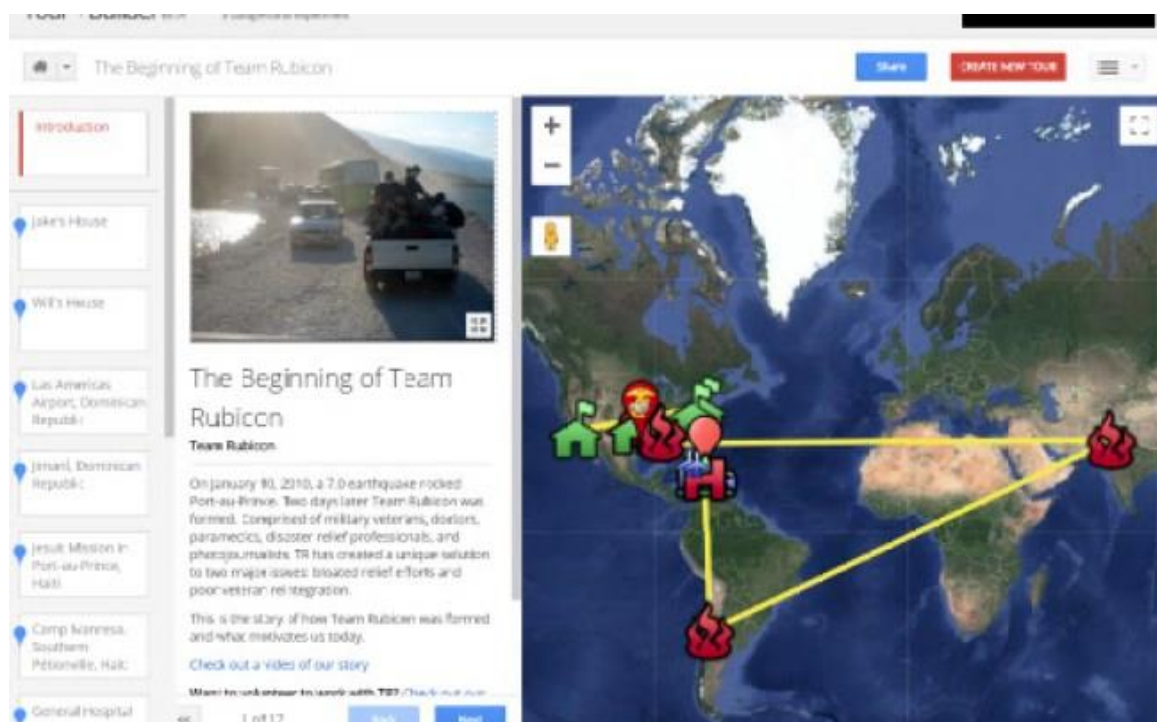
Tour Builder BETA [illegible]

The Beginning of Team Rubicon

Share

CREATE NEW TOUR

Introduction

Jake's House

Will's House

Las Americas Airport, Dominican Republic

Jimani, Dominican Republic

Jesuit Mission in Port-au-Prince, Haiti

Camp Narnesa, Southern Pétionville, Haiti

General Hospital

The Beginning of Team Rubicon

Team Rubicon

On January 10, 2010, a 7.0 earthquake rocked Port-au-Prince. Two days later Team Rubicon was formed. Comprised of military veterans, doctors, paramedics, disaster relief professionals, and photojournalists. TR has created a unique solution to two major issues: bloated relief efforts and poor veteran reintegration.

This is the story of how Team Rubicon was formed and what motivates us today.

Check out a video of our story

Want to volunteer to work with TR? Check out our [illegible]

1 of 12

Back

Next